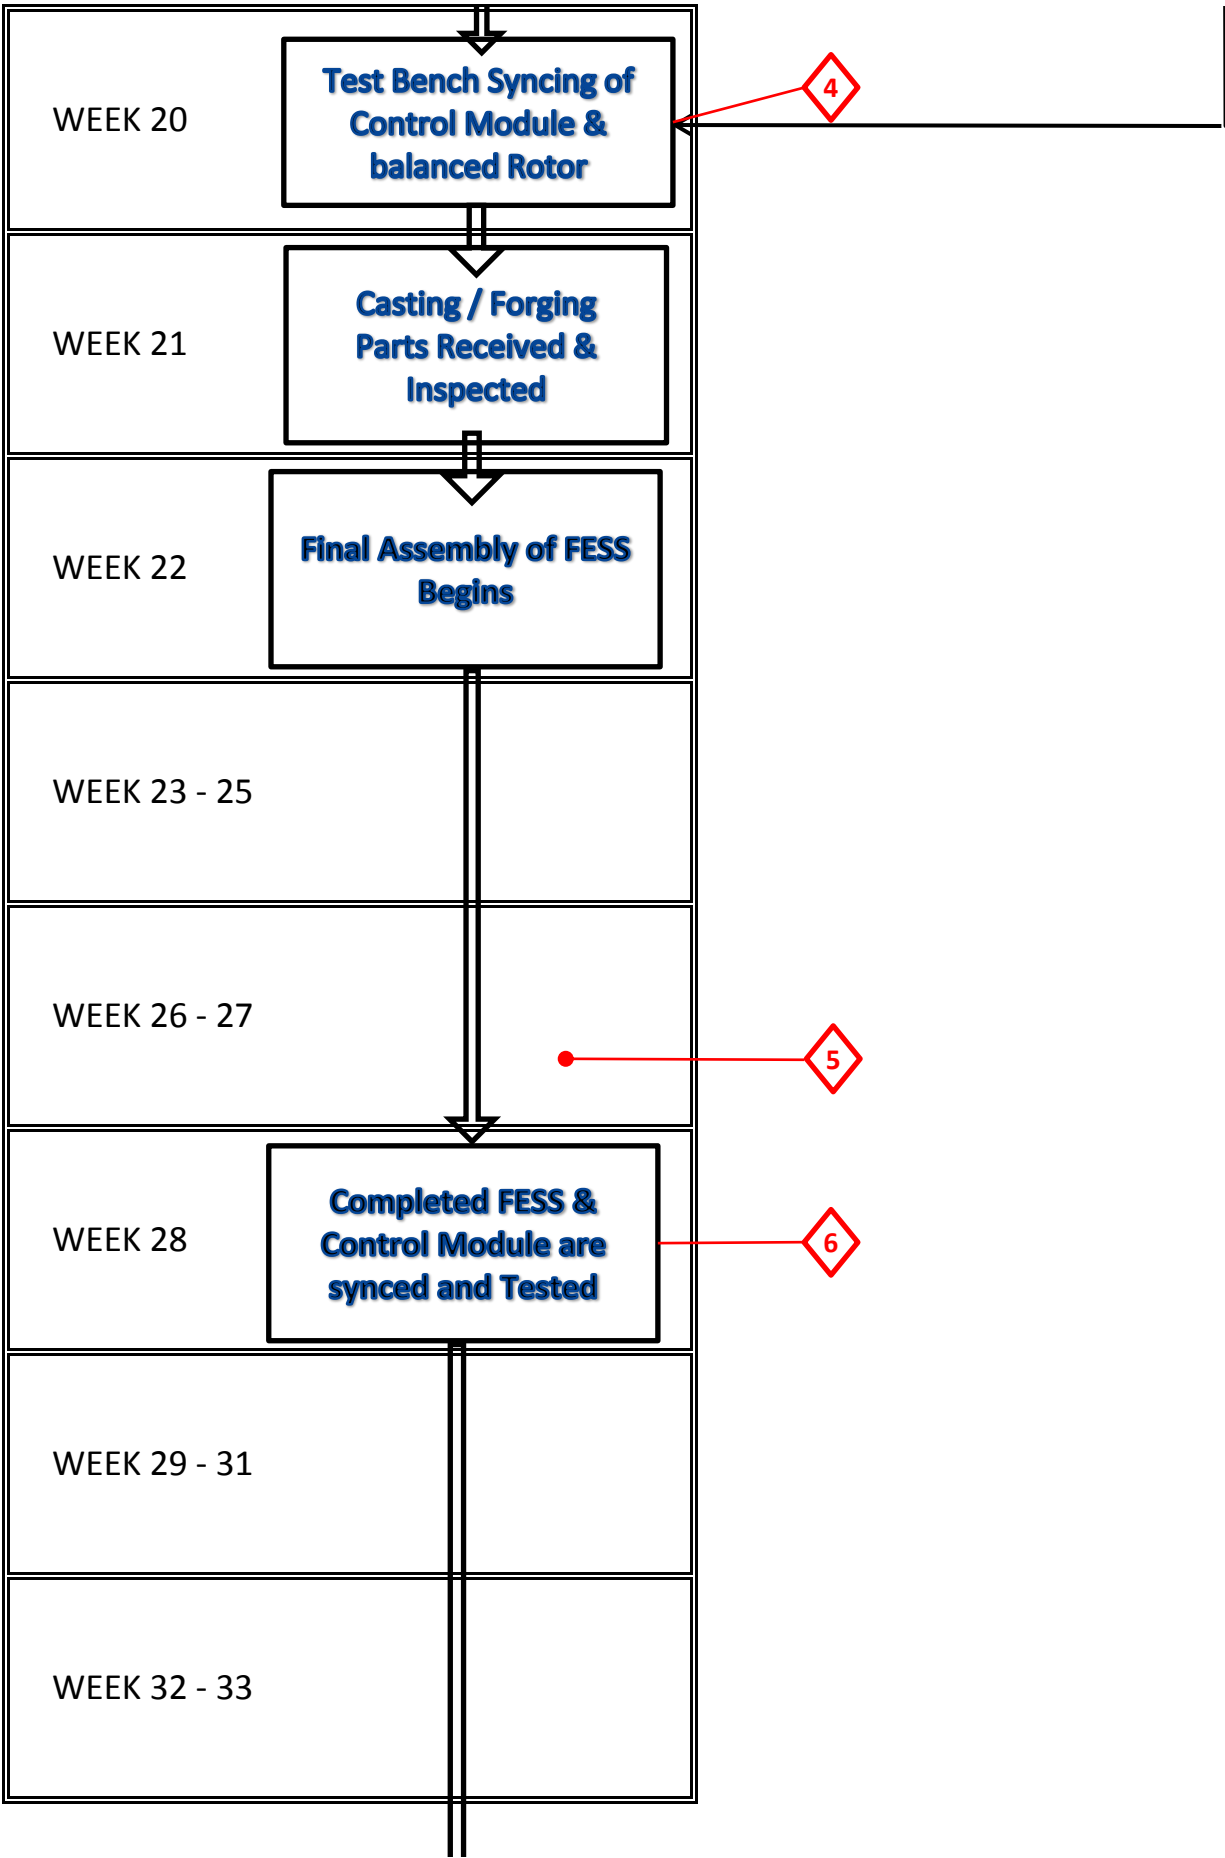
WEEK 20

Test Bench Syncing of Control Module & balanced Rotor

4

WEEK 21

Casting / Forging Parts Received & Inspected

WEEK 22

Final Assembly of FESS Begins

WEEK 23 - 25

WEEK 26 - 27

5

WEEK 28

Completed FESS & Control Module are synced and Tested

6

WEEK 29 - 31

WEEK 32 - 33